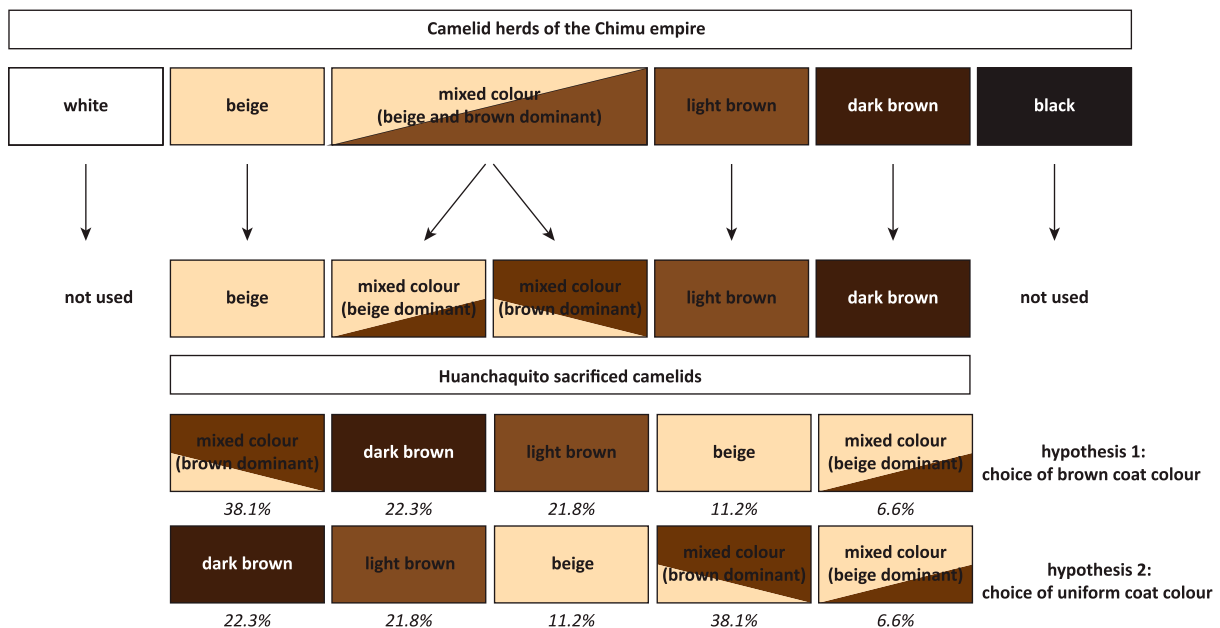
Camelid herds of the Chimu empire

white

beige

mixed colour (beige and brown dominant)

light brown

dark brown

black

not used

beige

mixed colour (beige dominant)

mixed colour (brown dominant)

light brown

dark brown

not used

Huanchaquito sacrificed camelids

mixed colour (brown dominant)
38.1%

dark brown
22.3%

light brown
21.8%

beige
11.2%

mixed colour (beige dominant)
6.6%

hypothesis 1: choice of brown coat colour

dark brown
22.3%

light brown
21.8%

beige
11.2%

mixed colour (brown dominant)
38.1%

mixed colour (beige dominant)
6.6%

hypothesis 2: choice of uniform coat colour